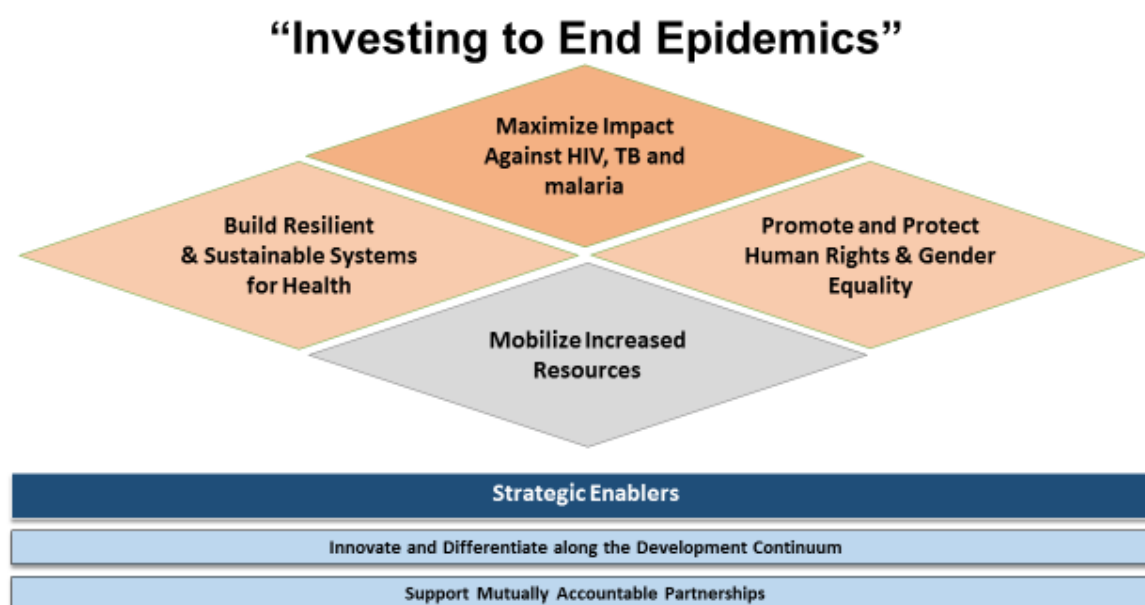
“Investing to End Epidemics”

Maximize Impact Against HIV, TB and malaria

Build Resilient & Sustainable Systems for Health

Promote and Protect Human Rights & Gender Equality

Mobilize Increased Resources

Strategic Enablers

Innovate and Differentiate along the Development Continuum

Support Mutually Accountable Partnerships